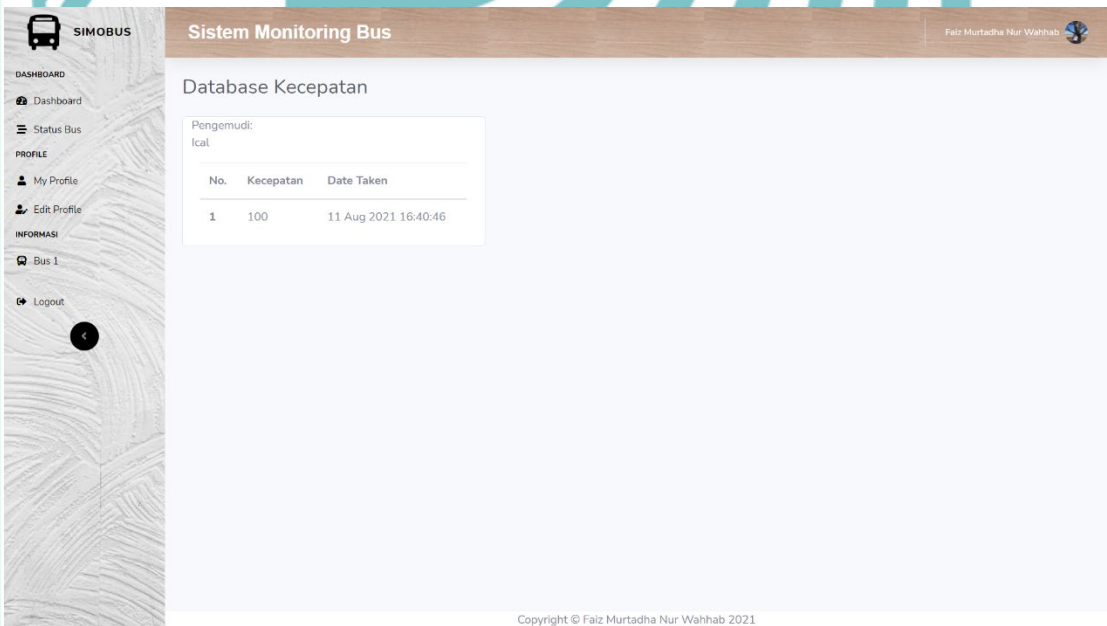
SIMOBUS

DASHBOARD
Dashboard
Status Bus
PROFILE
My Profile
Edit Profile
INFORMASI
Bus 1

Logout

Sistem Monitoring Bus

Faiz Murtadha Nur Wahhab

Database Kecepatan

Pengemudi:
Ical

| No. | Kecepatan | Date Taken |
|---|---|---|
| 1 | 100 | 11 Aug 2021 16:40:46 |

Copyright © Faiz Murtadha Nur Wahhab 2021